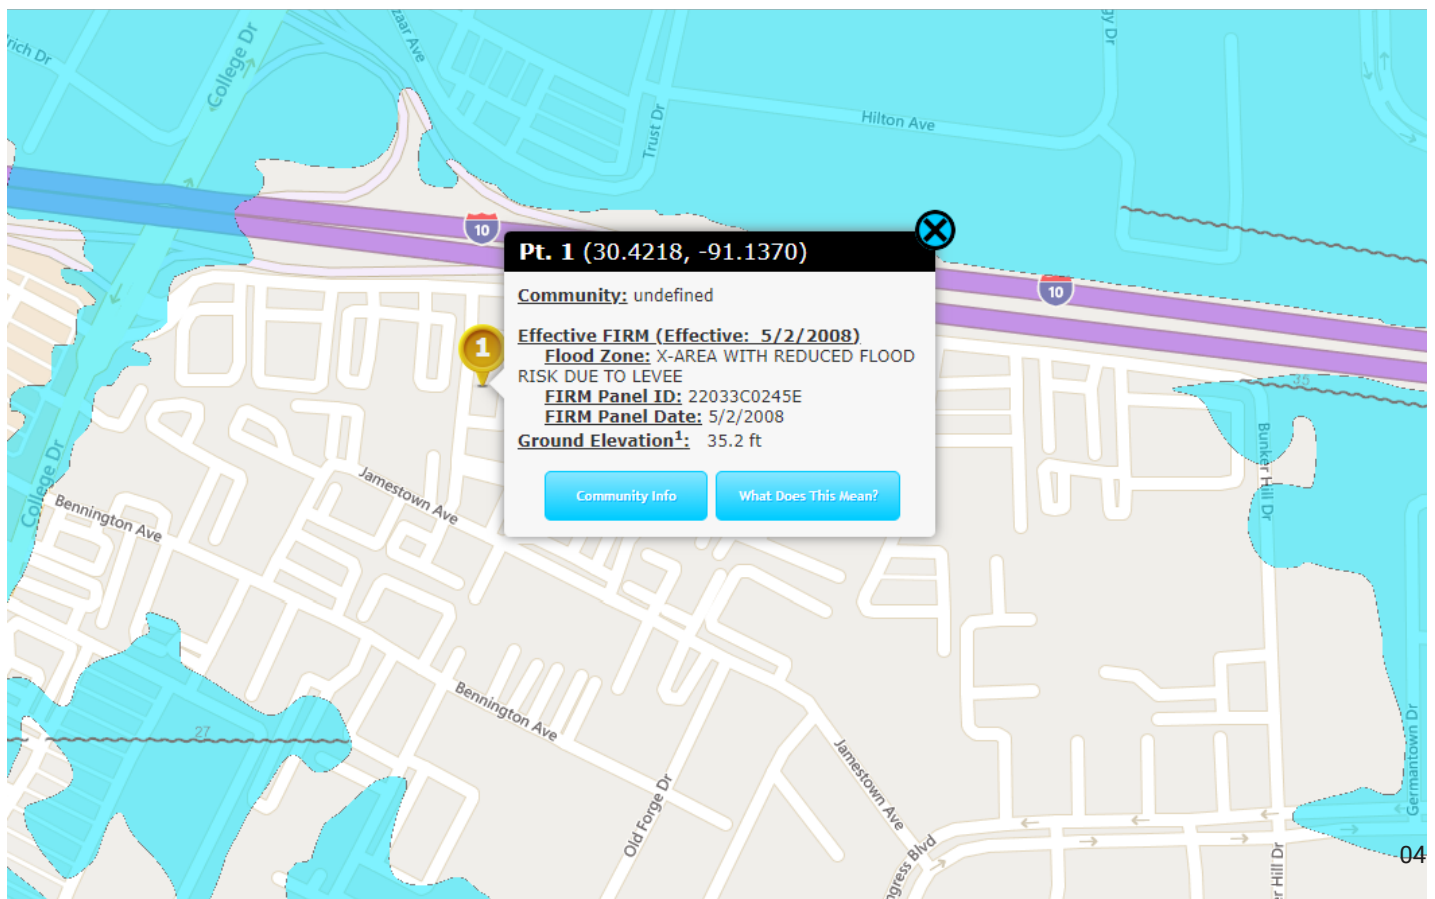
rich Dr
College Dr
zaar Ave
Trust Dr
Hilton Ave
gy Dr
10
10
Pt. 1 (30.4218, -91.1370)
Community: undefined

Effective FIRM (Effective: 5/2/2008)
Flood Zone: X-AREA WITH REDUCED FLOOD RISK DUE TO LEVEE
FIRM Panel ID: 22033C0245E
FIRM Panel Date: 5/2/2008
Ground Elevation$^1$: 35.2 ft

Community Info
What Does This Mean?

1
35
Bunker Hill Dr
College Dr
Bennington Ave
Jamestown Ave
27
Bennington Ave
Old Forge Dr
Jamestown Ave
gress Blvd
Germantown Dr
r Hill Dr
04